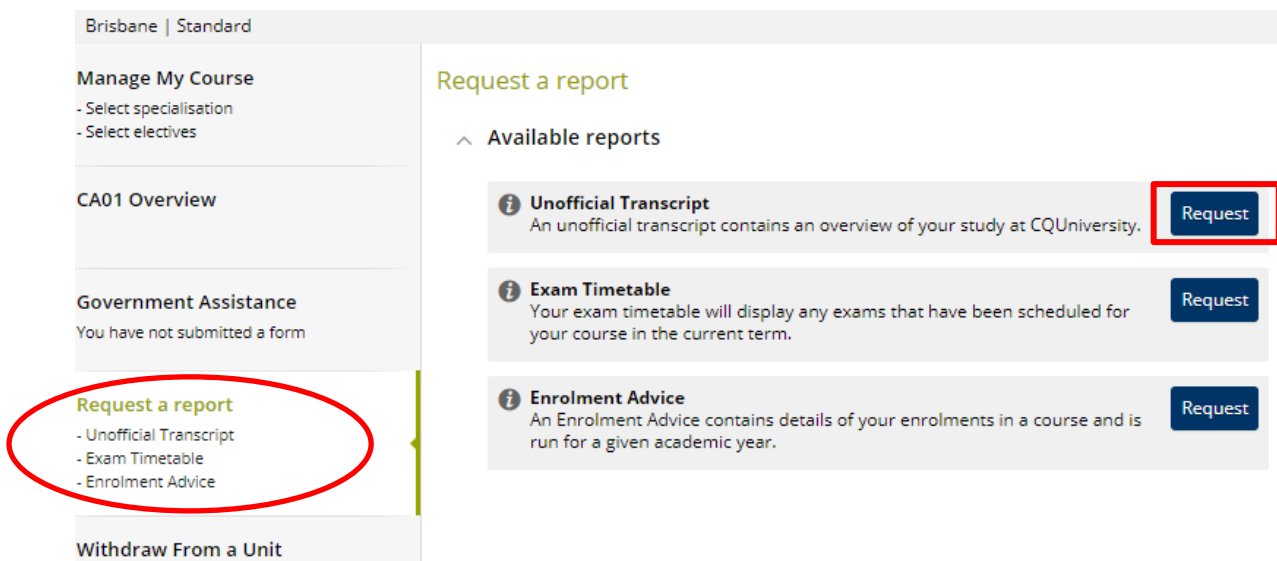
Brisbane | Standard

Manage My Course
- Select specialisation
- Select electives

CA01 Overview

Government Assistance
You have not submitted a form

Request a report
- Unofficial Transcript
- Exam Timetable
- Enrolment Advice

Withdraw From a Unit

Request a report

Available reports

Unofficial Transcript
An unofficial transcript contains an overview of your study at CQUniversity.
Request

Exam Timetable
Your exam timetable will display any exams that have been scheduled for your course in the current term.
Request

Enrolment Advice
An Enrolment Advice contains details of your enrolments in a course and is run for a given academic year.
Request